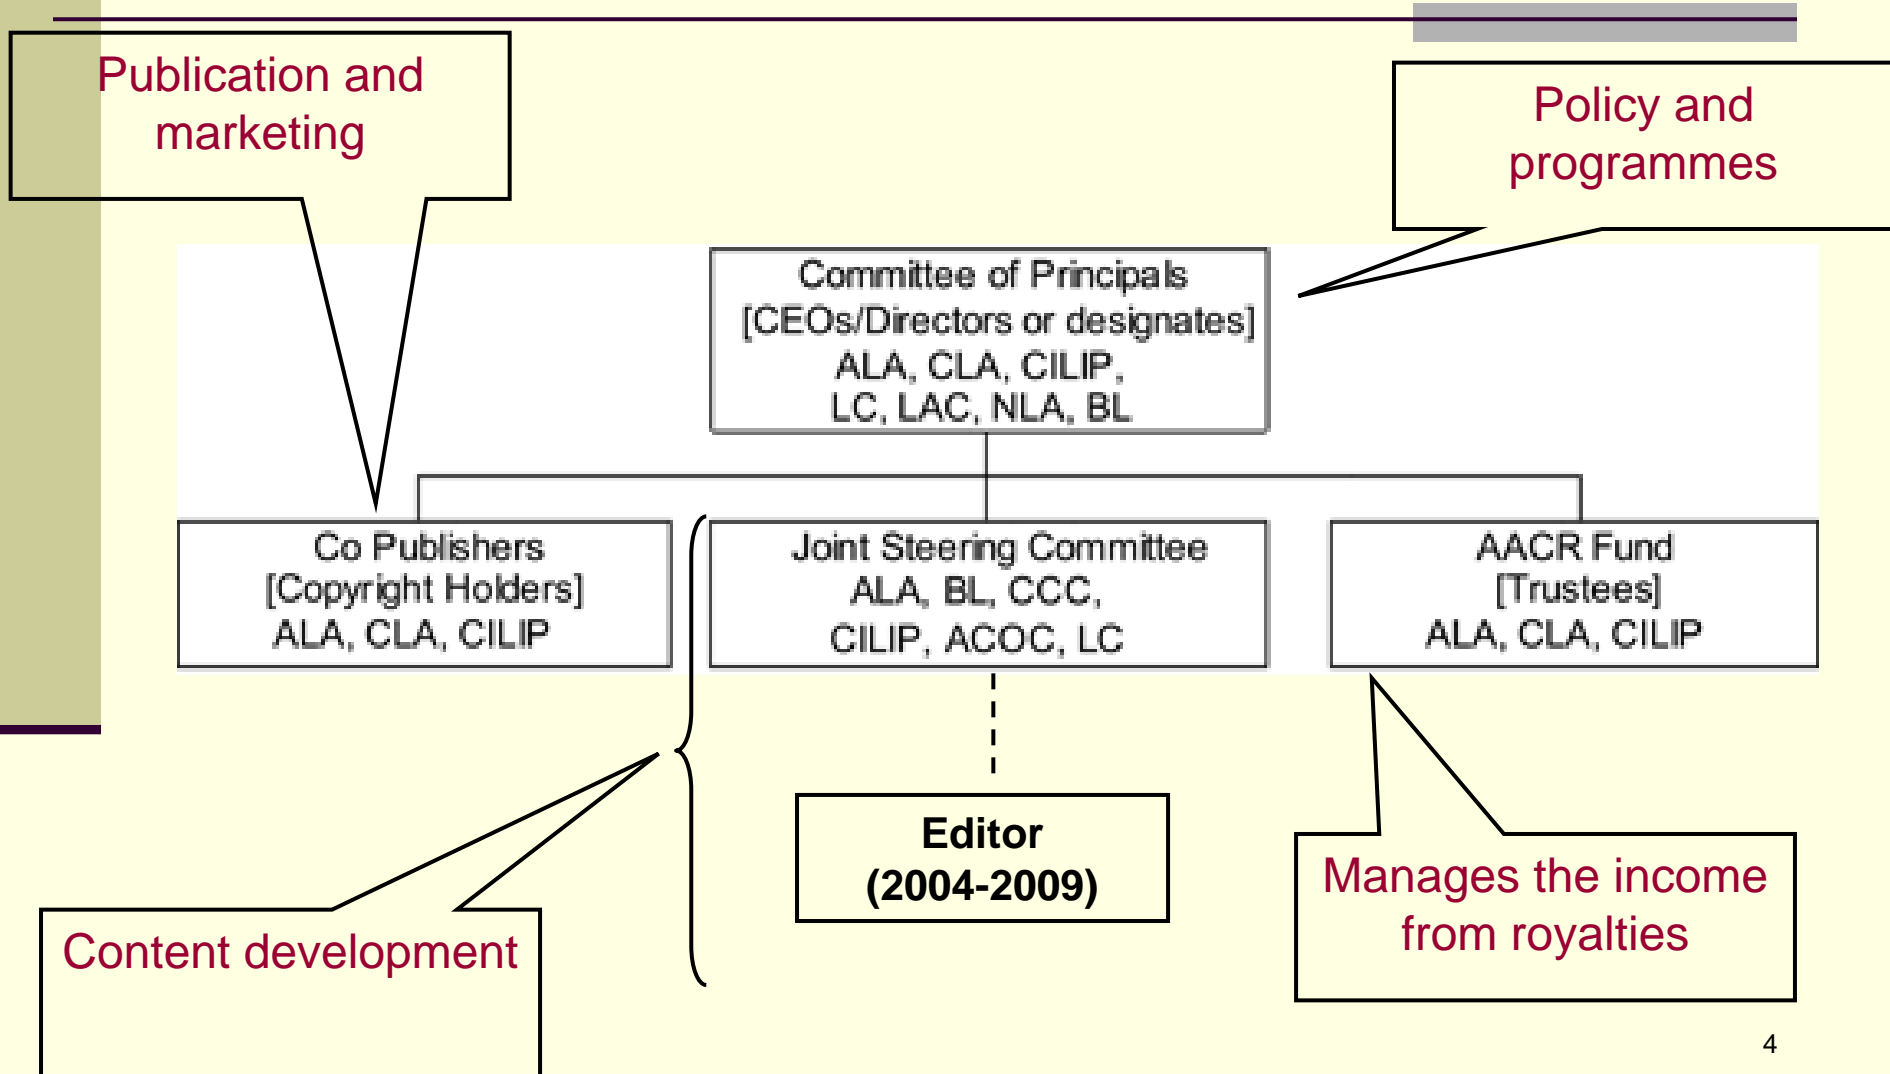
Publication and marketing

Policy and programmes

Committee of Principals
[CEOs/Directors or designates]
ALA, CLA, CILIP,
LC, LAC, NLA, BL

Co Publishers
[Copyright Holders]
ALA, CLA, CILIP

Joint Steering Committee
ALA, BL, CCC,
CILIP, ACOC, LC

AACR Fund
[Trustees]
ALA, CLA, CILIP

Editor
(2004-2009)

Content development

Manages the income from royalties

4